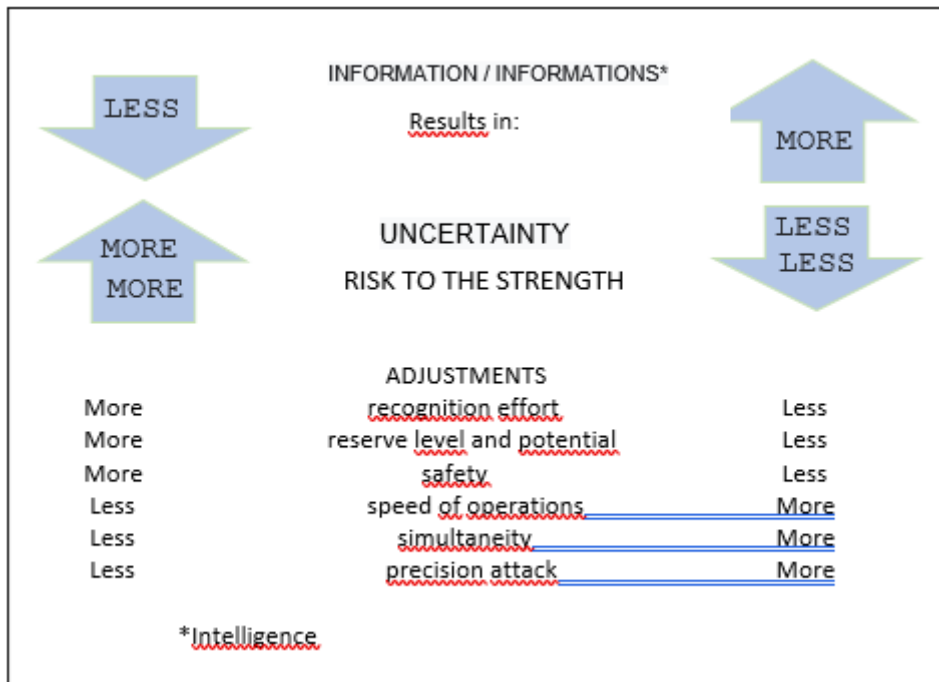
INFORMATION / INFORMATIONS*

LESS

Results in:

MORE

MORE
MORE

UNCERTAINTY

RISK TO THE STRENGTH

LESS
LESS

ADJUSTMENTS

| More | recognition effort | Less |
|---|---|---|
| More | reserve level and potential | Less |
| More | safety | Less |
| Less | speed of operations | More |
| Less | simultaneity | More |
| Less | precision attack | More |

*Intelligence